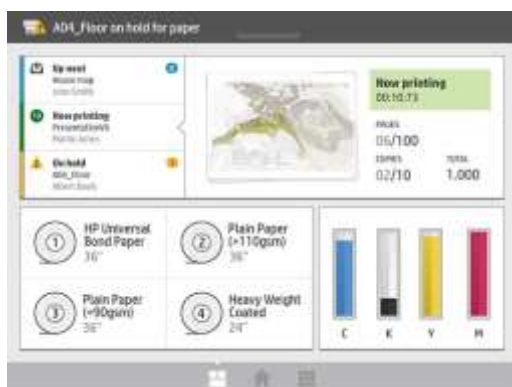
A04_Floor on hold for paper

Up next
House map
John Smith

Now printing
Presentation
Martin Jones

On hold
A04_Floor
Albert Davis

Now printing
00:10:73

PAGES
06/100

COPIES
02/10

TOTAL
1,000

1 HP Universal Bond Paper 36"

2 Plain Paper (>110gsm) 36"

3 Plain Paper (<90gsm) 36"

4 Heavy Weight Coated 24"

C K Y M